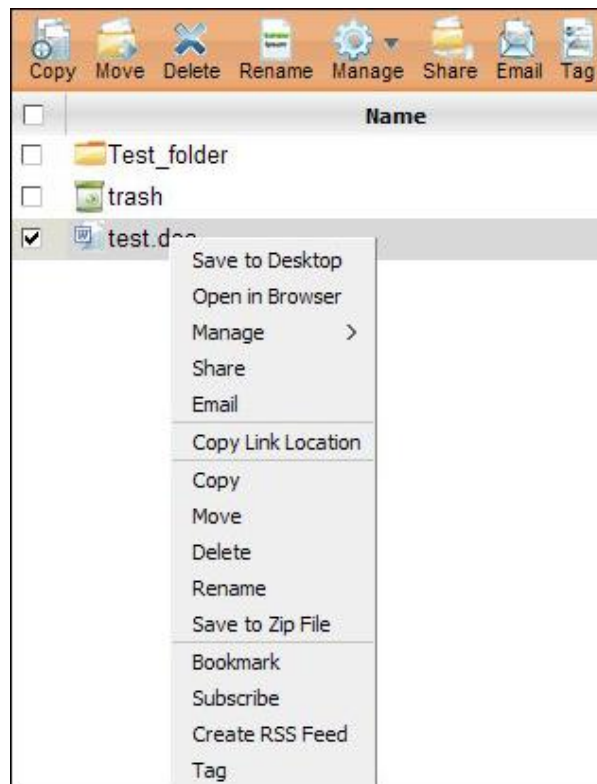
Copy Move Delete Rename Manage Share Email Tag

Name

Test_folder

trash

test.d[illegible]

Save to Desktop
Open in Browser
Manage >
Share
Email
Copy Link Location
Copy
Move
Delete
Rename
Save to Zip File
Bookmark
Subscribe
Create RSS Feed
Tag